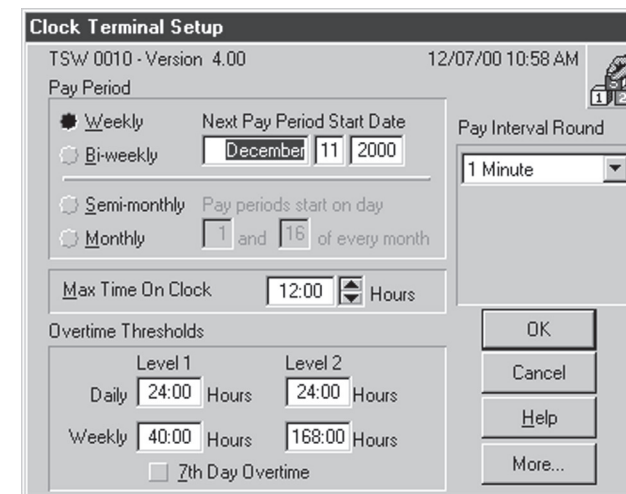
Clock Terminal Setup

TSW 0010 - Version 4.00

12/07/00 10:58 AM

Pay Period

Weekly

Bi-weekly

Next Pay Period Start Date

December 11 2000

Semi-monthly

Monthly

Pay periods start on day

1 and 16 of every month

Pay Interval Round

1 Minute

Max Time On Clock 12:00 Hours

Overtime Thresholds

Level 1

Level 2

Daily 24:00 Hours 24:00 Hours

Weekly 40:00 Hours 168:00 Hours

7th Day Overtime

OK

Cancel

Help

More...